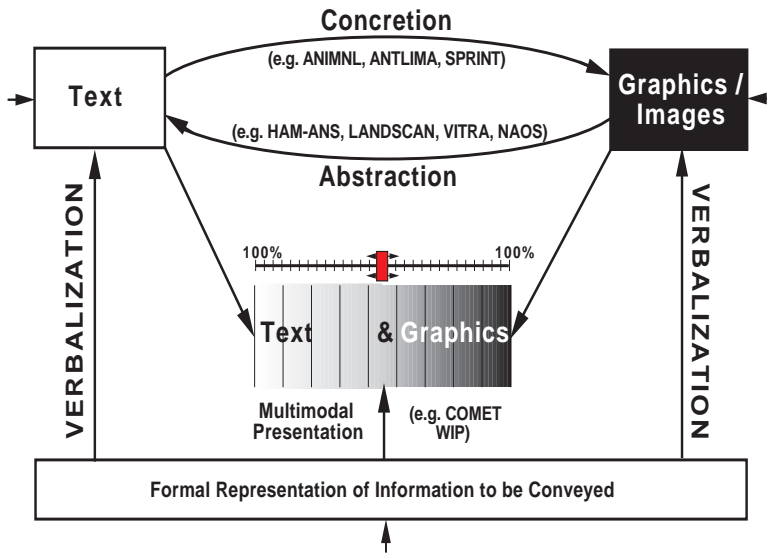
Concretion

(e.g. ANIMNL, ANTLIMA, SPRINT)

Text

Graphics / Images

(e.g. HAM-ANS, LANDSCAN, VITRA, NAOS)

Abstraction

VERBALIZATION

VERBALIZATION

100%

100%

Text & Graphics

Multimodal Presentation

(e.g. COMET WIP)

Formal Representation of Information to be Conveyed